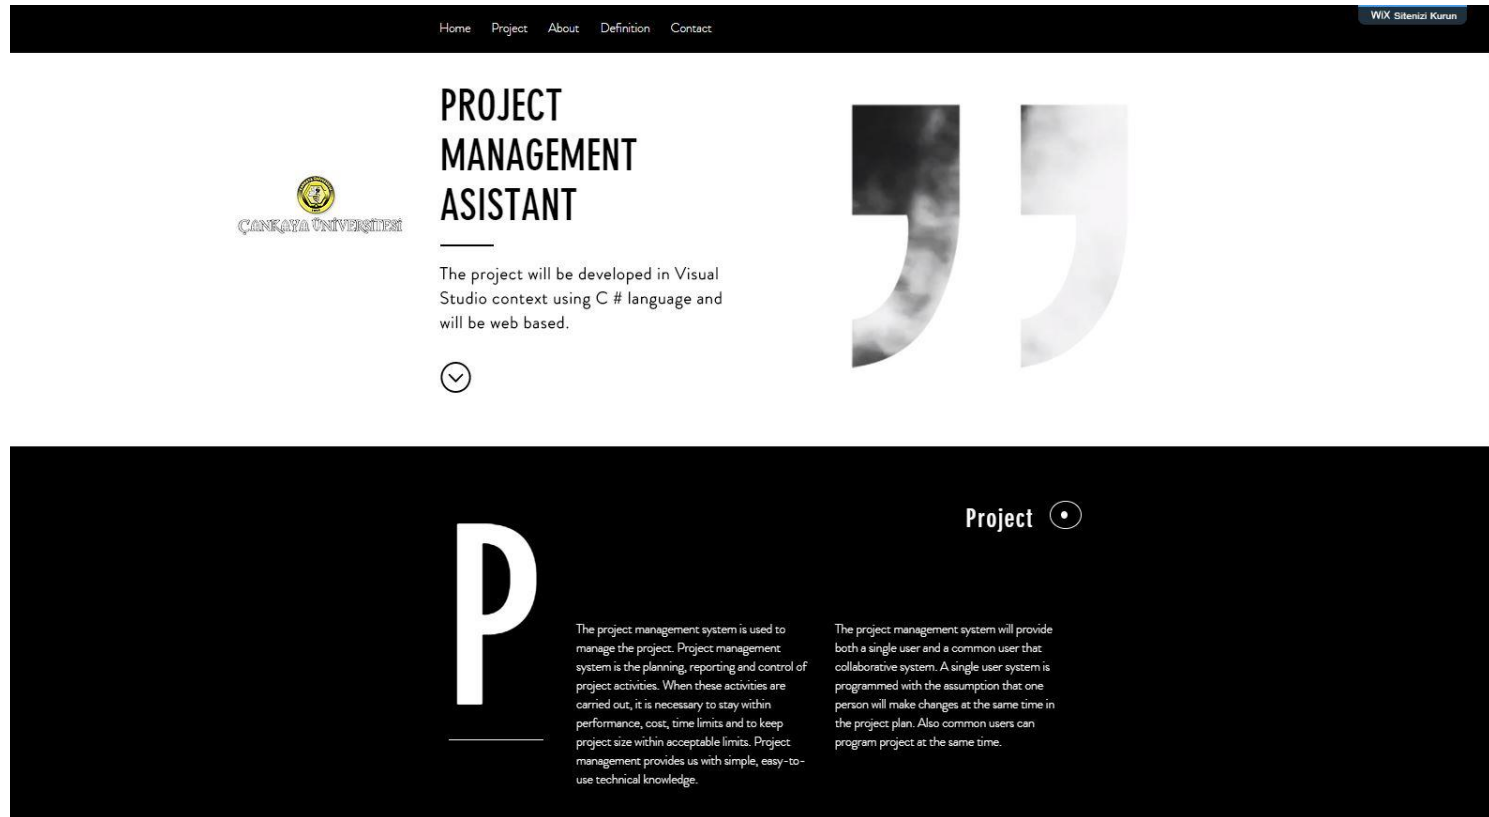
Home Project About Definition Contact

WiX Sitenizi Kurun

ÇANKAYA ÜNİVERSİTESİ

PROJECT MANAGEMENT ASISTANT

The project will be developed in Visual Studio context using C # language and will be web based.

Project

P

The project management system is used to manage the project. Project management system is the planning, reporting and control of project activities. When these activities are carried out, it is necessary to stay within performance, cost, time limits and to keep project size within acceptable limits. Project management provides us with simple, easy-to-use technical knowledge.

The project management system will provide both a single user and a common user that collaborative system. A single user system is programmed with the assumption that one person will make changes at the same time in the project plan. Also common users can program project at the same time.